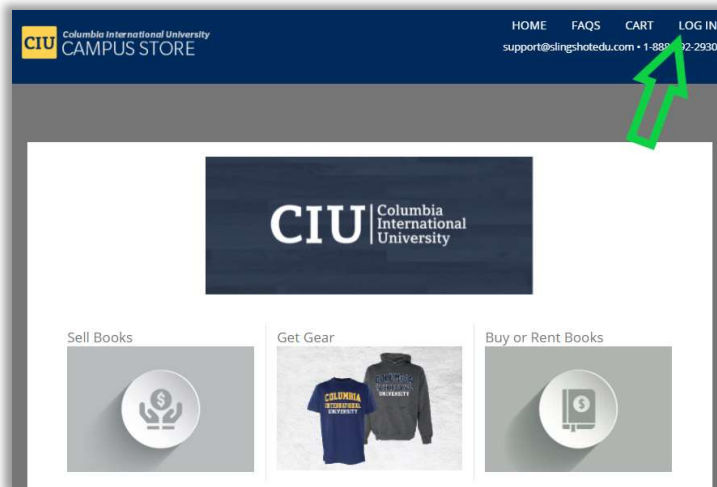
CIU Columbia International University
CAMPUS STORE

HOME FAQS CART LOG IN

support@slingshotedu.com • 1-888-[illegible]92-2930

CIU Columbia International University

Sell Books

Get Gear

COLUMBIA INTERNATIONAL UNIVERSITY

COLUMBIA INTERNATIONAL UNIVERSITY

Buy or Rent Books